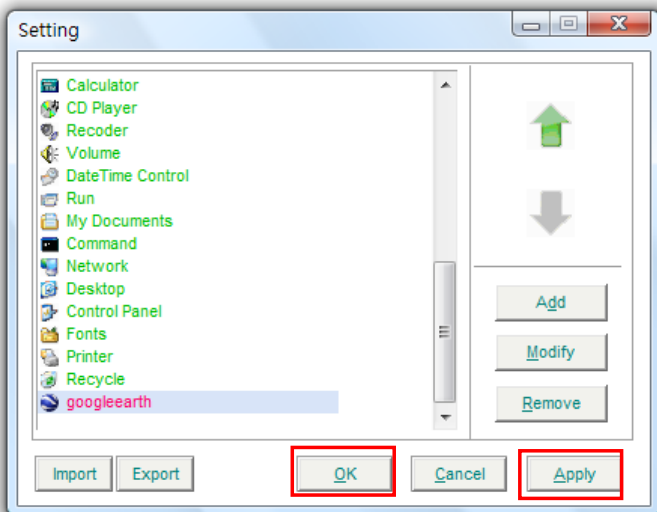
Setting

Calculator
CD Player
Recoder
Volume
DateTime Control
Run
My Documents
Command
Network
Desktop
Control Panel
Fonts
Printer
Recycle
googleearth

Add
Modify
Remove

Import
Export
OK
Cancel
Apply